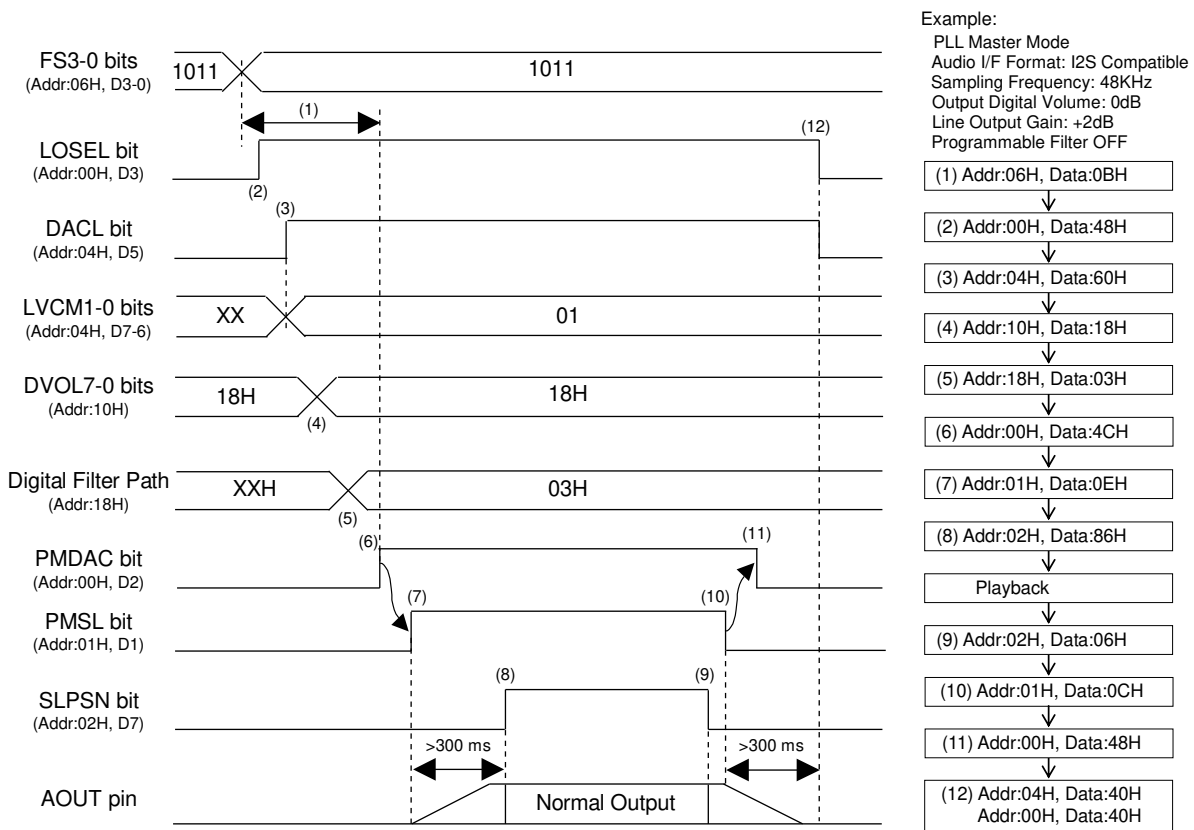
FS3-0 bits
(Addr:06H, D3-0)
1011
1011
(1)
(12)
LOSEL bit
(Addr:00H, D3)
(2)
(3)
DACL bit
(Addr:04H, D5)
LVCM1-0 bits
(Addr:04H, D7-6)
XX
01
DVOL7-0 bits
(Addr:10H)
18H
18H
(4)
Digital Filter Path
(Addr:18H)
XXH
03H
(5)
(6)
(11)
PMDAC bit
(Addr:00H, D2)
(7)
(10)
PMSL bit
(Addr:01H, D1)
(8)
(9)
SLPSN bit
(Addr:02H, D7)
>300 ms
>300 ms
AOUT pin
Normal Output

Example:
PLL Master Mode
Audio I/F Format: I2S Compatible
Sampling Frequency: 48KHz
Output Digital Volume: 0dB
Line Output Gain: +2dB
Programmable Filter OFF

(1) Addr:06H, Data:0BH
(2) Addr:00H, Data:48H
(3) Addr:04H, Data:60H
(4) Addr:10H, Data:18H
(5) Addr:18H, Data:03H
(6) Addr:00H, Data:4CH
(7) Addr:01H, Data:0EH
(8) Addr:02H, Data:86H
Playback
(9) Addr:02H, Data:06H
(10) Addr:01H, Data:0CH
(11) Addr:00H, Data:48H
(12) Addr:04H, Data:40H
Addr:00H, Data:40H